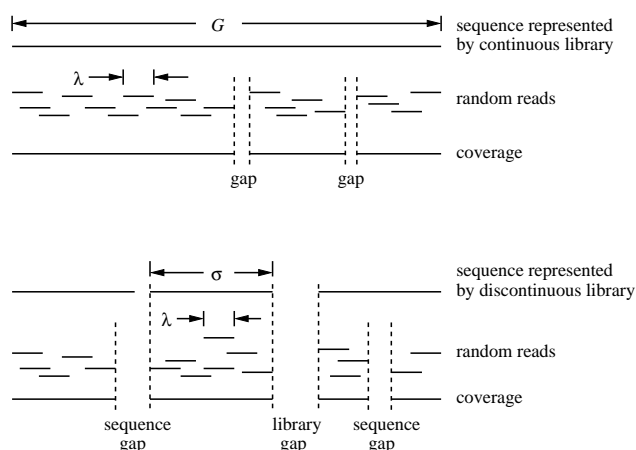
$G$

sequence represented by continuous library

$\lambda$

random reads

coverage

gap

gap

$\sigma$

sequence represented by discontinuous library

$\lambda$

random reads

coverage

sequence gap

library gap

sequence gap